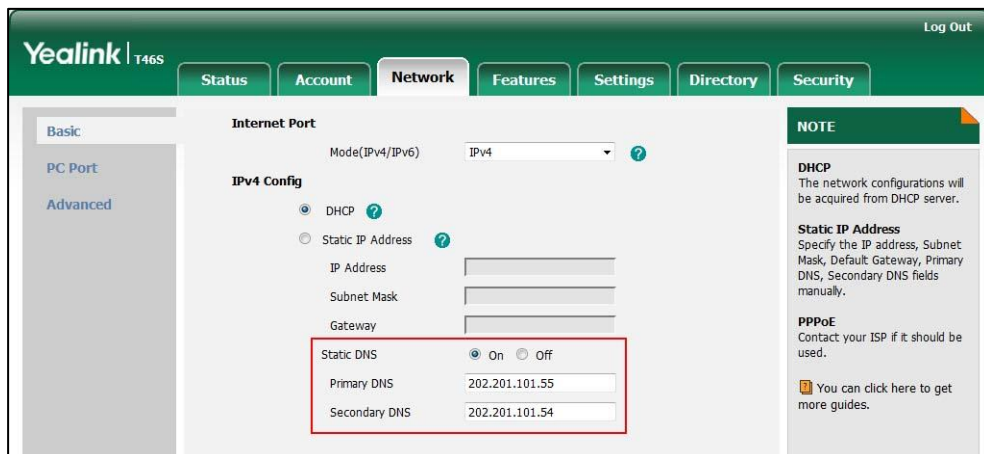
Log Out

Yealink | T46S

Status Account Network Features Settings Directory Security

Basic

PC Port

Advanced

Internet Port

Mode(IPv4/IPv6) IPv4

IPv4 Config

DHCP

Static IP Address

IP Address

Subnet Mask

Gateway

Static DNS On Off

Primary DNS 202.201.101.55

Secondary DNS 202.201.101.54

NOTE

DHCP
The network configurations will be acquired from DHCP server.

Static IP Address
Specify the IP address, Subnet Mask, Default Gateway, Primary DNS, Secondary DNS fields manually.

PPPoE
Contact your ISP if it should be used.

You can click here to get more guides.